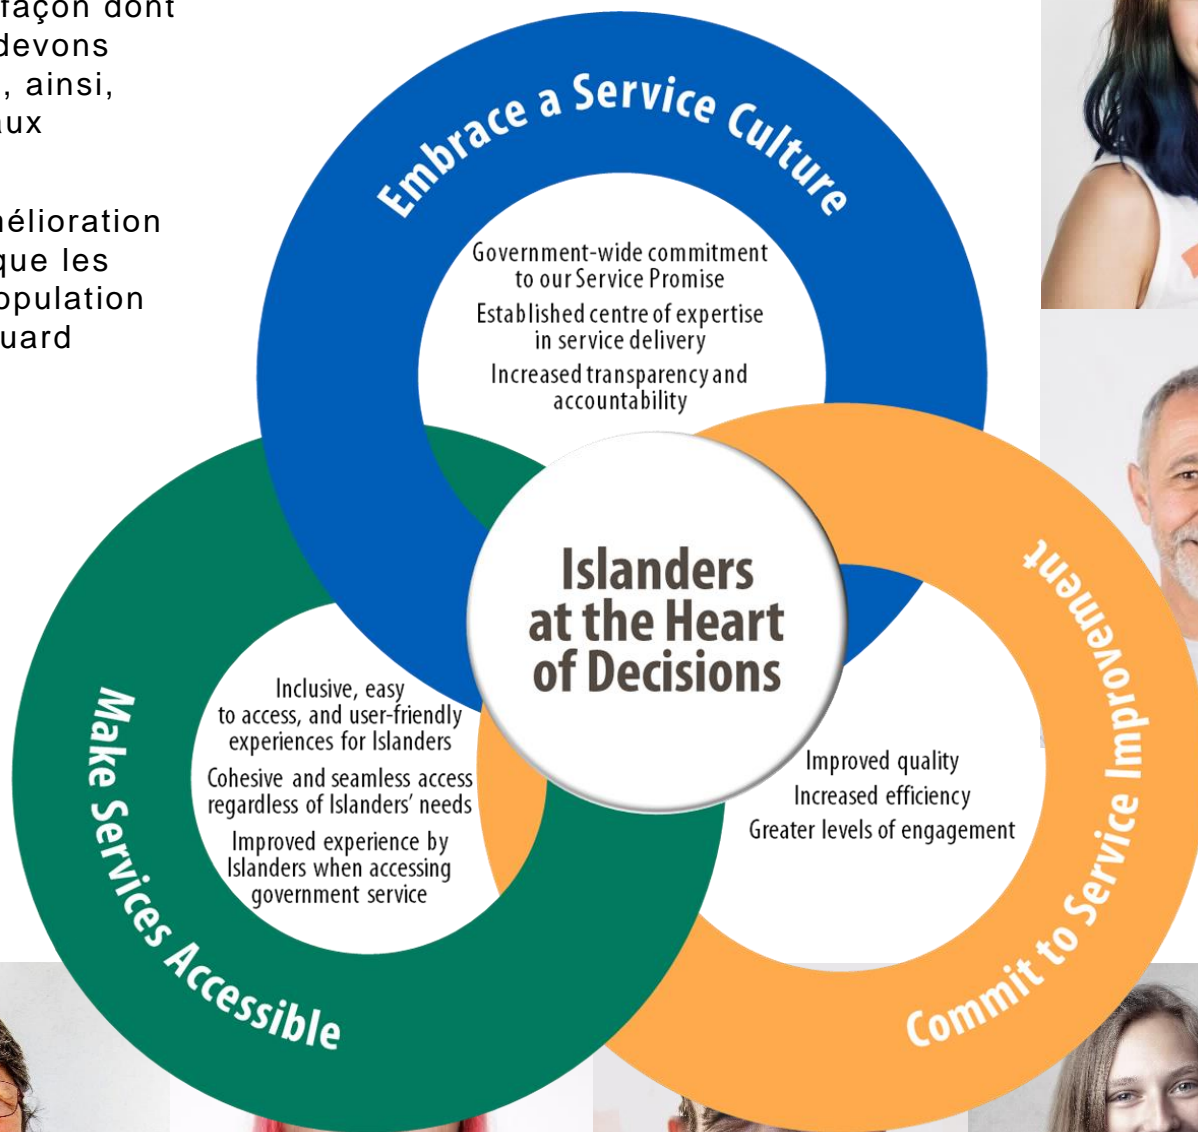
façon dont
devons
, ainsi,
aux

mélioration
que les
opulation
uard

Embrace a Service Culture

Government-wide commitment to our Service Promise

Established centre of expertise in service delivery

Increased transparency and accountability

Islanders at the Heart of Decisions

Make Services Accessible

Inclusive, easy to access, and user-friendly experiences for Islanders

Cohesive and seamless access regardless of Islanders' needs

Improved experience by Islanders when accessing government service

Commit to Service Improvement

Improved quality

Increased efficiency

Greater levels of engagement